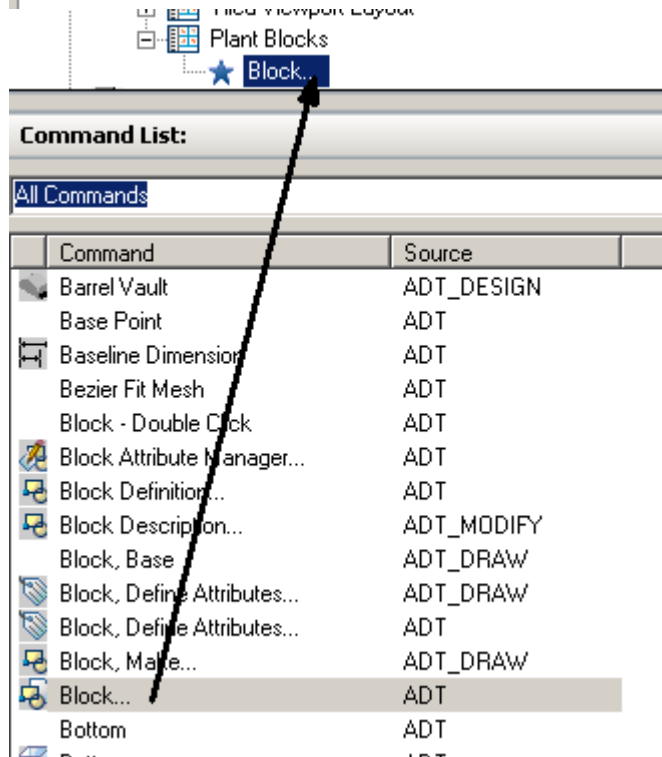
Tiled Viewport Layout
Plant Blocks
Block...

Command List:

All Commands

| Command | Source |
|---|---|
| Barrel Vault | ADT_DESIGN |
| Base Point | ADT |
| Baseline Dimension | ADT |
| Bezier Fit Mesh | ADT |
| Block - Double Click | ADT |
| Block Attribute Manager... | ADT |
| Block Definition... | ADT |
| Block Description... | ADT_MODIFY |
| Block, Base | ADT_DRAW |
| Block, Define Attributes... | ADT_DRAW |
| Block, Define Attributes... | ADT |
| Block, Make... | ADT_DRAW |
| Block... | ADT |
| Bottom | ADT |